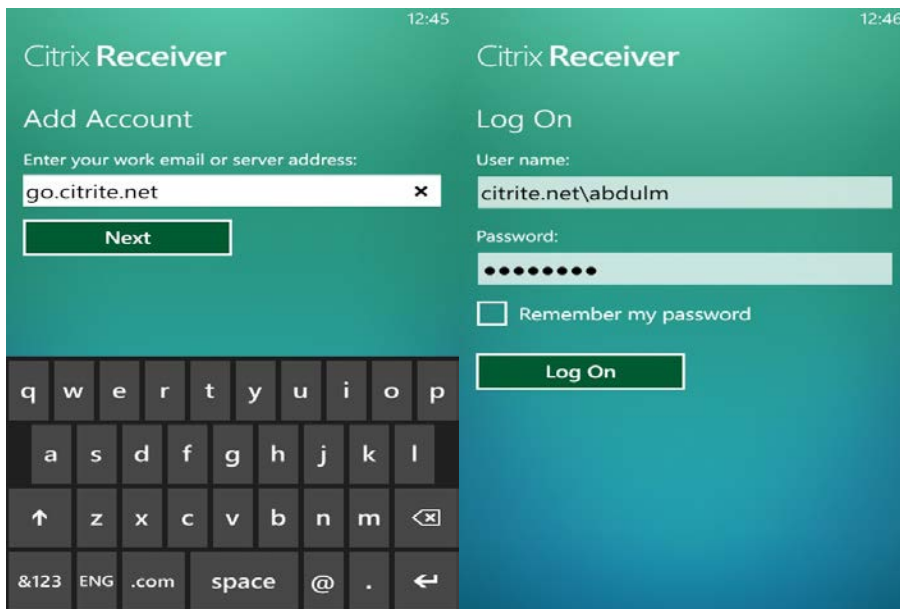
12:45

Citrix Receiver

Add Account

Enter your work email or server address:

go.citrite.net ×

Next

q w e r t y u i o p

a s d f g h j k l

↑ z x c v b n m ⌫

&123 ENG .com space @ . ↵

12:46

Citrix Receiver

Log On

User name:

citrite.net\abdulm

Password:

•••••••••

Remember my password

Log On